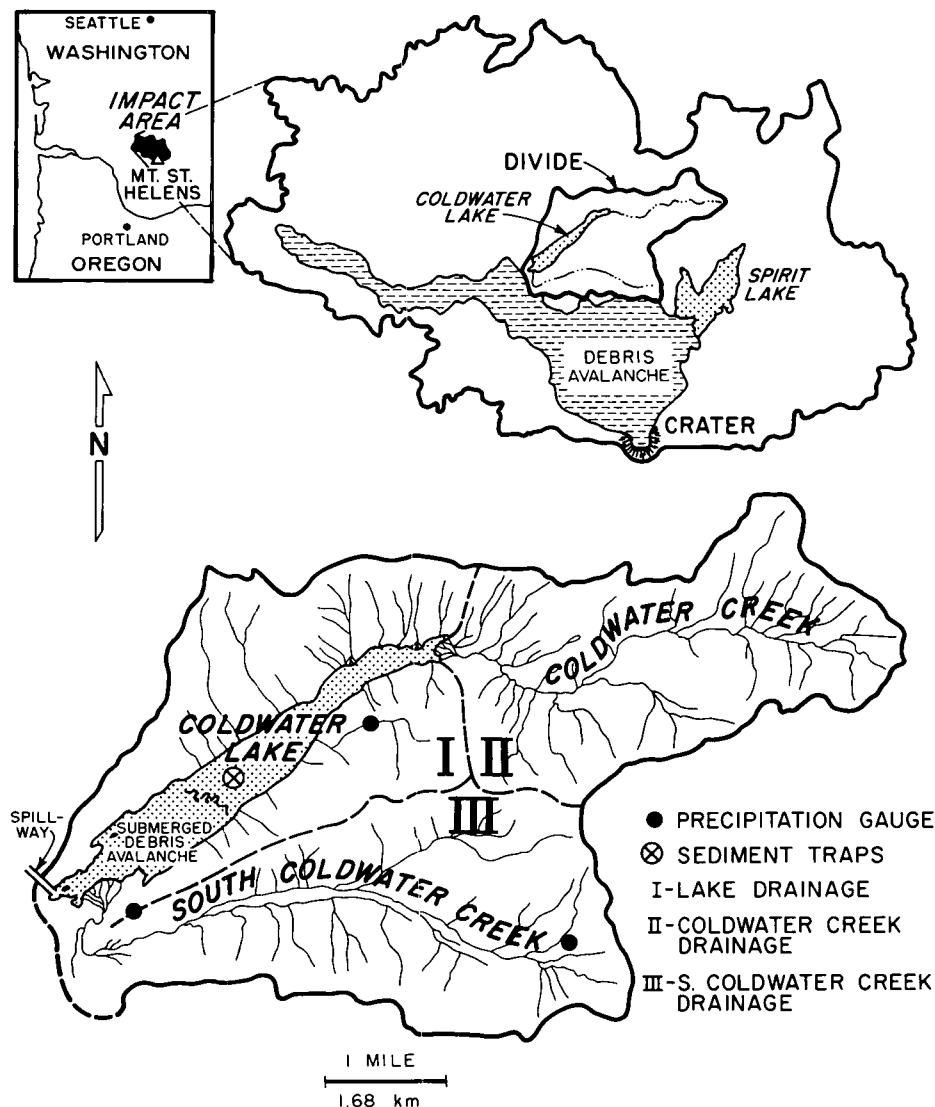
SEATTLE
WASHINGTON
IMPACT AREA
MT. ST. HELENS
PORTLAND
OREGON

DIVIDE
COLDWATER LAKE
SPIRIT LAKE
DEBRIS AVALANCHE
CRATER

N

COLDWATER CREEK
COLDWATER LAKE
I
II
III
SPILL-WAY
SUBMERGED DEBRIS AVALANCHE
SOUTH COLDWATER CREEK

● PRECIPITATION GAUGE
⊗ SEDIMENT TRAPS
I-LAKE DRAINAGE
II-COLDWATER CREEK DRAINAGE
III-S. COLDWATER CREEK DRAINAGE

1 MILE
1.68 km